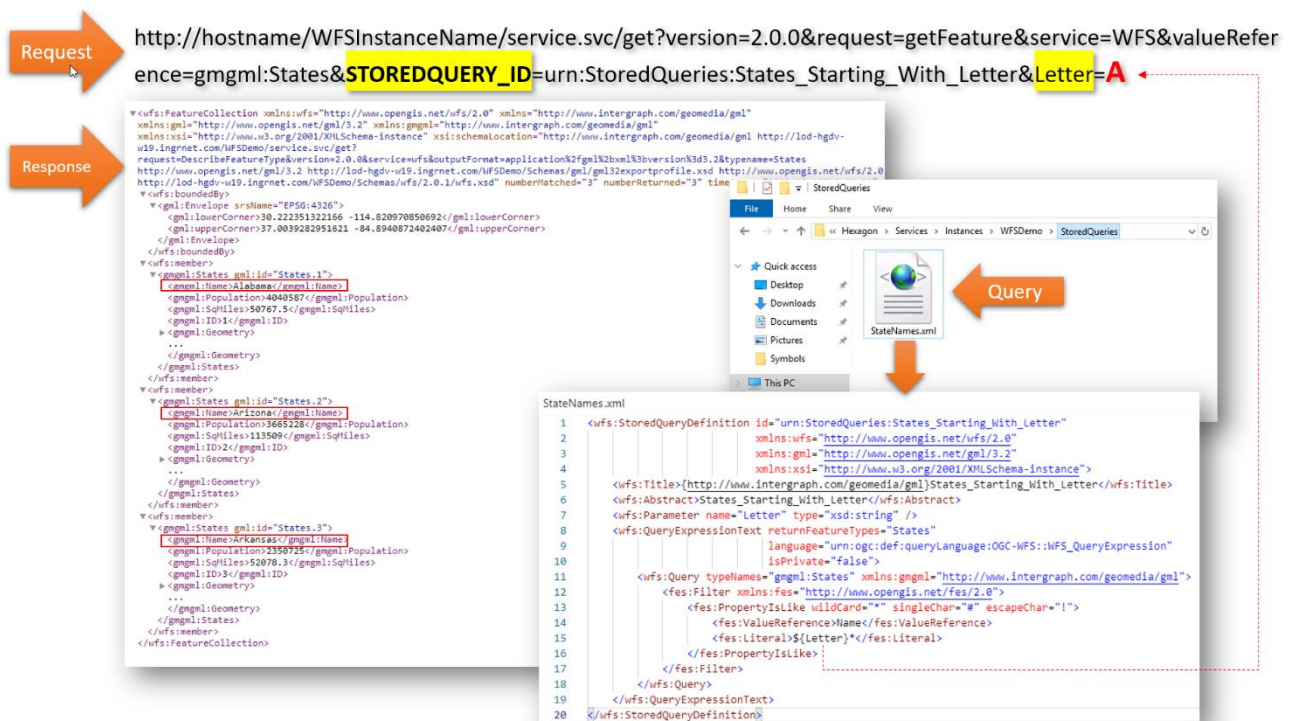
Request

http://hostname/WFSInstanceName/service.svc/get?version=2.0.0&request=getFeature&service=WFS&valueReference=gmgml:States&STOREDQUERY_ID=urn:StoredQueries:States_Starting_With_Letter&Letter=A

Response

<wfs:FeatureCollection xmlns:wfs="http://www.opengis.net/wfs/2.0" xmlns="http://www.intergraph.com/geomedia/gml" xmlns:gml="http://www.opengis.net/gml/3.2" xmlns:gmgml="http://www.intergraph.com/geomedia/gml" xmlns:xsi="http://www.w3.org/2001/XMLSchema-instance" xsi:schemaLocation="http://www.intergraph.com/geomedia/gml http://lod-hgdv-w19.ingrnet.com/WFSDemo/service.svc/get?request=DescribeFeatureType&version=2.0.0&service=wfs&outputFormat=application%2fgml%2bxml%3bversion%3d3.2&typename=States http://www.opengis.net/gml/3.2 http://lod-hgdv-w19.ingrnet.com/WFSDemo/Schemas/gml/gml32exportprofile.xsd http://www.opengis.net/wfs/2.0 http://lod-hgdv-w19.ingrnet.com/WFSDemo/Schemas/wfs/2.0.1/wfs.xsd" numberMatched="3" numberReturned="3" time
<wfs:boundedBy>
<gml:Envelope srsName="EPSG:4326">
<gml:lowerCorner>30.222351322166 -114.820970850692</gml:lowerCorner>
<gml:upperCorner>37.0039282951621 -84.8940872402407</gml:upperCorner>
</gml:Envelope>
</wfs:boundedBy>
<wfs:member>
<gmgml:States gml:id="States.1">
<gmgml:Name>Alabama</gmgml:Name>
<gmgml:Population>4040587</gmgml:Population>
<gmgml:SqMiles>50767.5</gmgml:SqMiles>
<gmgml:ID>1</gmgml:ID>
<gmgml:Geometry>
...
</gmgml:Geometry>
</gmgml:States>
</wfs:member>
<wfs:member>
<gmgml:States gml:id="States.2">
<gmgml:Name>Arizona</gmgml:Name>
<gmgml:Population>3665228</gmgml:Population>
<gmgml:SqMiles>113509</gmgml:SqMiles>
<gmgml:ID>2</gmgml:ID>
<gmgml:Geometry>
...
</gmgml:Geometry>
</gmgml:States>
</wfs:member>
<wfs:member>
<gmgml:States gml:id="States.3">
<gmgml:Name>Arkansas</gmgml:Name>
<gmgml:Population>2350725</gmgml:Population>
<gmgml:SqMiles>52078.3</gmgml:SqMiles>
<gmgml:ID>3</gmgml:ID>
<gmgml:Geometry>
...
</gmgml:Geometry>
</gmgml:States>
</wfs:member>
</wfs:FeatureCollection>

StoredQueries
File Home Share View
« Hexagon › Services › Instances › WFSDemo › StoredQueries
Quick access
Desktop
Downloads
Documents
Pictures
Symbols
This PC
StateNames.xml
Query

StateNames.xml
1 <wfs:StoredQueryDefinition id="urn:StoredQueries:States_Starting_With_Letter"
2 xmlns:wfs="http://www.opengis.net/wfs/2.0"
3 xmlns:gml="http://www.opengis.net/gml/3.2"
4 xmlns:xsi="http://www.w3.org/2001/XMLSchema-instance">
5 <wfs:Title>{http://www.intergraph.com/geomedia/gml}States_Starting_With_Letter</wfs:Title>
6 <wfs:Abstract>States_Starting_With_Letter</wfs:Abstract>
7 <wfs:Parameter name="Letter" type="xsd:string" />
8 <wfs:QueryExpressionText returnFeatureTypes="States"
9 language="urn:ogc:def:queryLanguage:OGC-WFS::WFS_QueryExpression"
10 isPrivate="false">
11 <wfs:Query typeNames="gmgml:States" xmlns:gmgml="http://www.intergraph.com/geomedia/gml">
12 <fes:Filter xmlns:fes="http://www.opengis.net/fes/2.0">
13 <fes:PropertyIsLike wildCard="*" singleChar="#" escapeChar="!">
14 <fes:ValueReference>Name</fes:ValueReference>
15 <fes:Literal>${Letter}*</fes:Literal>
16 </fes:PropertyIsLike>
17 </fes:Filter>
18 </wfs:Query>
19 </wfs:QueryExpressionText>
20 </wfs:StoredQueryDefinition>